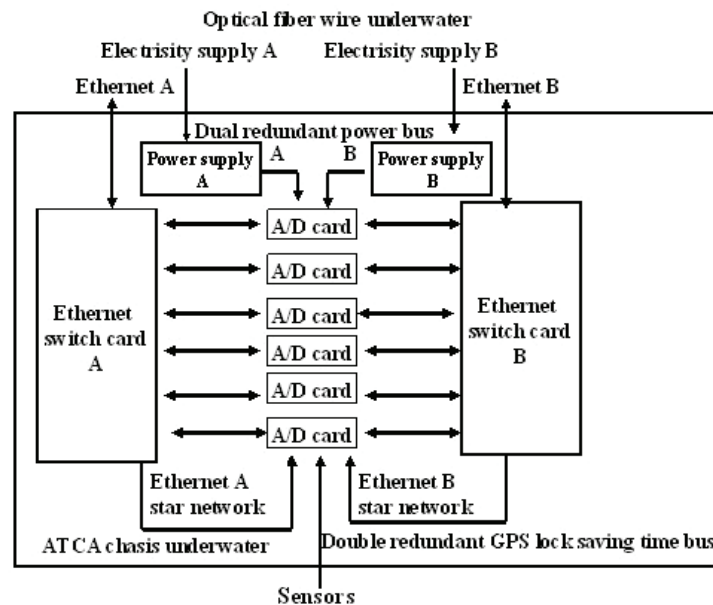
Optical fiber wire underwater

Electrisity supply A

Electrisity supply B

Ethernet A

Ethernet B

Dual redundant power bus

Power supply A

A

B

Power supply B

A/D card

A/D card

A/D card

A/D card

A/D card

A/D card

Ethernet switch card A

Ethernet switch card B

Ethernet A star network

Ethernet B star network

ATCA chasis underwater

Double redundant GPS lock saving time bus

Sensors